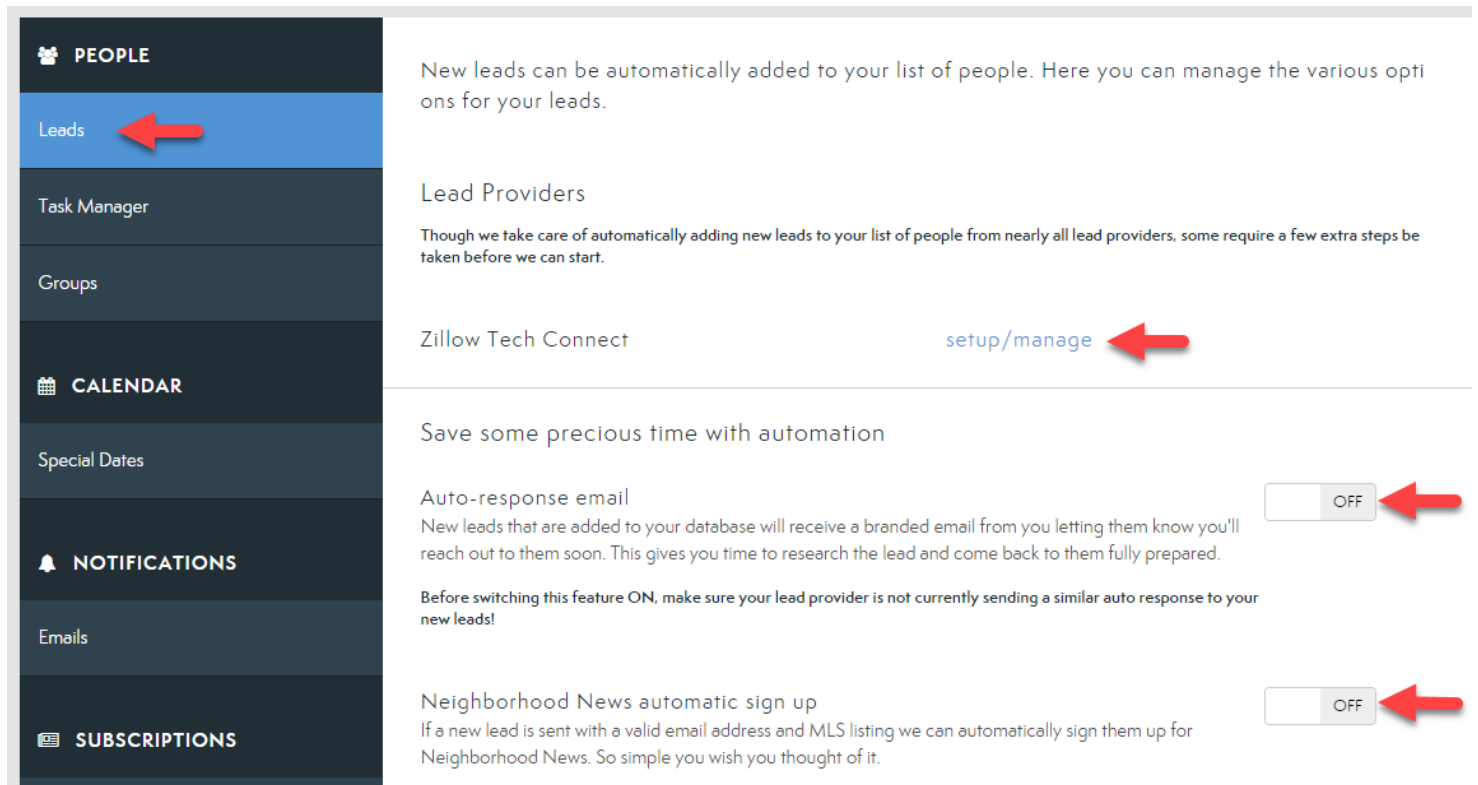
PEOPLE

Leads

Task Manager

Groups

CALENDAR

Special Dates

NOTIFICATIONS

Emails

SUBSCRIPTIONS

New leads can be automatically added to your list of people. Here you can manage the various options for your leads.

Lead Providers

Though we take care of automatically adding new leads to your list of people from nearly all lead providers, some require a few extra steps be taken before we can start.

Zillow Tech Connect setup/manage

Save some precious time with automation

Auto-response email

New leads that are added to your database will receive a branded email from you letting them know you'll reach out to them soon. This gives you time to research the lead and come back to them fully prepared.

OFF

Before switching this feature ON, make sure your lead provider is not currently sending a similar auto response to your new leads!

Neighborhood News automatic sign up

If a new lead is sent with a valid email address and MLS listing we can automatically sign them up for Neighborhood News. So simple you wish you thought of it.

OFF